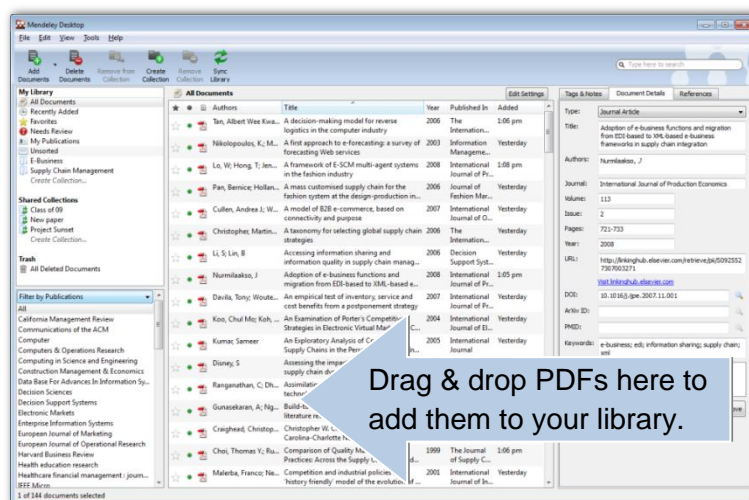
Mendeley Desktop

File Edit View Tools Help

Add Documents | Delete Documents | Remove from Collection | Create Collection | Remove Collection | Sync Library

Type here to search

My Library
All Documents
Recently Added
Favorites
Needs Review
My Publications
Unsorted
E-Business
Supply Chain Management
Create Collection...

Shared Collections
Class of 09
New paper
Project Sunset
Create Collection...

Trash
All Deleted Documents

Filter by Publications
All
California Management Review
Communications of the ACM
Computer
Computers & Operations Research
Computing in Science and Engineering
Construction Management & Economics
Data Base For Advances In Information Sy...
Decision Sciences
Decision Support Systems
Electronic Markets
Enterprise Information Systems
European Journal of Marketing
European Journal of Operational Research
Harvard Business Review
Health education research
Healthcare financial management : journ...
IEEE Micro

All Documents | Edit Settings

| Authors | Title | Year | Published In | Added |
|---|---|---|---|---|
| Tan, Albert Wee Kwa... | A decision-making model for reverse logistics in the computer industry | 2006 | The Internation... | 1:06 pm |
| Nikolopoulos, K.; M... | A first approach to e-forecasting: a survey of forecasting Web services | 2003 | Information Manageme... | Yesterday |
| Lo, W; Hong, T; Jen... | A framework of E-SCM multi-agent systems in the fashion industry | 2008 | International Journal of Pr... | 1:08 pm |
| Pan, Bernice; Hollan... | A mass customised supply chain for the fashion system at the design-production in... | 2006 | Journal of Fashion Mar... | Yesterday |
| Cullen, Andrea J; W... | A model of B2B e-commerce, based on connectivity and purpose | 2007 | International Journal of O... | Yesterday |
| Christopher, Martin... | A taxonomy for selecting global supply chain strategies | 2006 | The Internation... | Yesterday |
| Li, S; Lin, B | Accessing information sharing and information quality in supply chain manag... | 2006 | Decision Support Syst... | Yesterday |
| Nurmilaakso, J | Adoption of e-business functions and migration from EDI-based to XML-based e... | 2008 | International Journal of Pr... | 1:05 pm |
| Davila, Tony; Woute... | An empirical test of inventory, service and cost benefits from a postponement strategy | 2007 | International Journal of Pr... | Yesterday |
| Koo, Chul Mo; Koh, ... | An Examination of Porter's Competitiv... Strategies in Electronic Virtual Mar... C... | 2004 | International Journal of El... | Yesterday |
| Kumar, Sameer | An Exploratory Analysis of C... Supply Chains in the Pers... n... | 2005 | International Journal | Yesterday |
| Disney, S | Assessing the impa... supply chain dy... | | | |
| Ranganathan, C; Dh... | Assimilatio... techno... | | | |
| Gunasekaran, A; Ng... | Build-t... literature re... | | | |
| Craighead, Christop... | Christopher W. C... Carolina-Charlotte h... | | | |
| Choi, Thomas Y.; Ru... | Comparison of Quality M... Practices: Across the Supply C... d... | 1999 | The Journal of Supply C... | 1:06 pm |
| Malerba, Franco; Ne... | Competition and industrial policies ... 'history friendly' model of the evolution of ... | 2001 | International Journal of In... | Yesterday |

1 of 144 documents selected

Tags & Notes | Document Details | References

Type: Journal Article
Title: Adoption of e-business functions and migration from EDI-based to XML-based e-business frameworks in supply chain integration
Authors: Nurmilaakso, J
Journal: International Journal of Production Economics
Volume: 113
Issue: 2
Pages: 721-733
Year: 2008
URL: http://linkinghub.elsevier.com/retrieve/pii/S0925527307003271
Visit linkinghub.elsevier.com
DOI: 10.1016/j.ijpe.2007.11.001
ArXiv ID:
PMID:
Keywords: e-business; edi; information sharing; supply chain; xml

Drag & drop PDFs here to add them to your library.